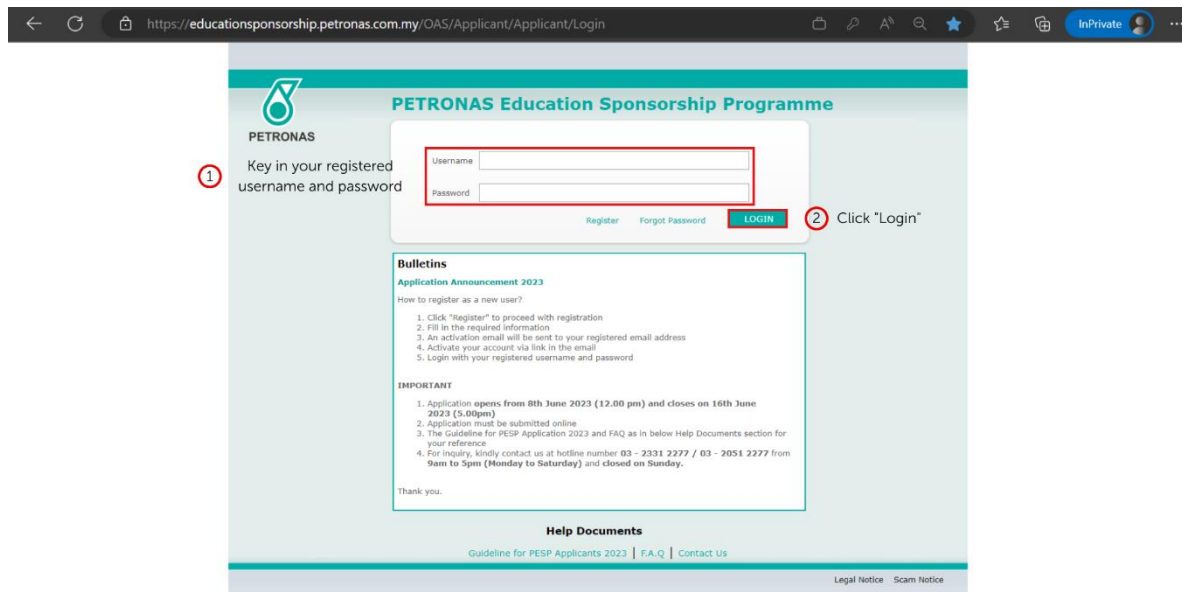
https://educationsponsorship.petronas.com.my/OAS/Applicant/Applicant/Login

InPrivate

PETRONAS

PETRONAS Education Sponsorship Programme

1 Key in your registered username and password

Username

Password

Register Forgot Password LOGIN

2 Click "Login"

Bulletins

Application Announcement 2023

How to register as a new user?

1. Click "Register" to proceed with registration
2. Fill in the required information
3. An activation email will be sent to your registered email address
4. Activate your account via link in the email
5. Login with your registered username and password

IMPORTANT

1. Application opens from 8th June 2023 (12.00 pm) and closes on 16th June 2023 (5.00pm)
2. Application must be submitted online
3. The Guideline for PESP Application 2023 and FAQ as in below Help Documents section for your reference
4. For inquiry, kindly contact us at hotline number 03 - 2331 2277 / 03 - 2051 2277 from 9am to 5pm (Monday to Saturday) and closed on Sunday.

Thank you.

Help Documents

Guideline for PESP Applicants 2023 | F.A.Q | Contact Us

Legal Notice Scam Notice